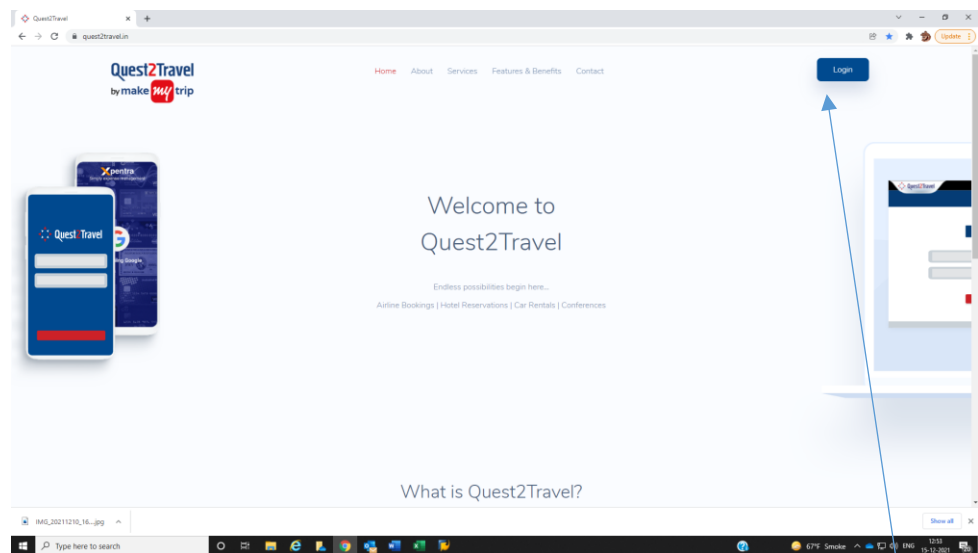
Quest2Travel ×

quest2travel.in

Update

Quest2Travel
by make my trip

Home About Services Features & Benefits Contact

Login

Xpentra

Quest2Travel

Quest2Travel

Welcome to
Quest2Travel

Endless possibilities begin here...

Airline Bookings | Hotel Reservations | Car Rentals | Conferences

What is Quest2Travel?

IMG_20211210_16....jpg

Show all

Type here to search

67°F Smoke ENG 12:33 15-12-2021